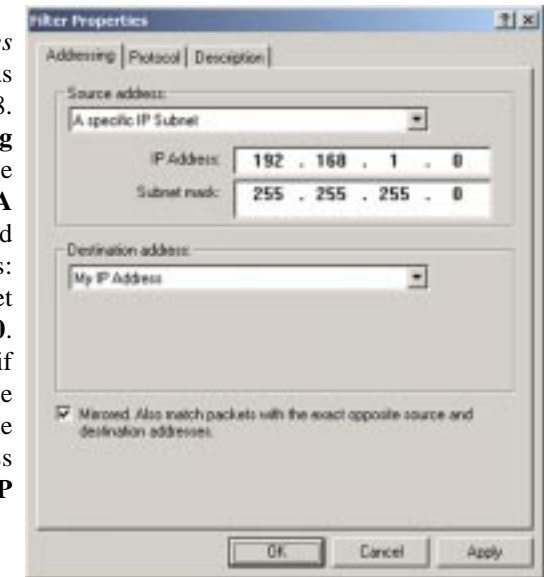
s
s
3.
g
e
A
d
s:
et
).
if
e
e
s
P

Filter Properties

?| x

Addressing | Protocol | Description |

Source address:

A specific IP Subnet

IP Address: 192 . 168 . 1 . 0

Subnet mask: 255 . 255 . 255 . 0

Destination address:

My IP Address

Mirrored. Also match packets with the exact opposite source and destination addresses.

OK

Cancel

Apply